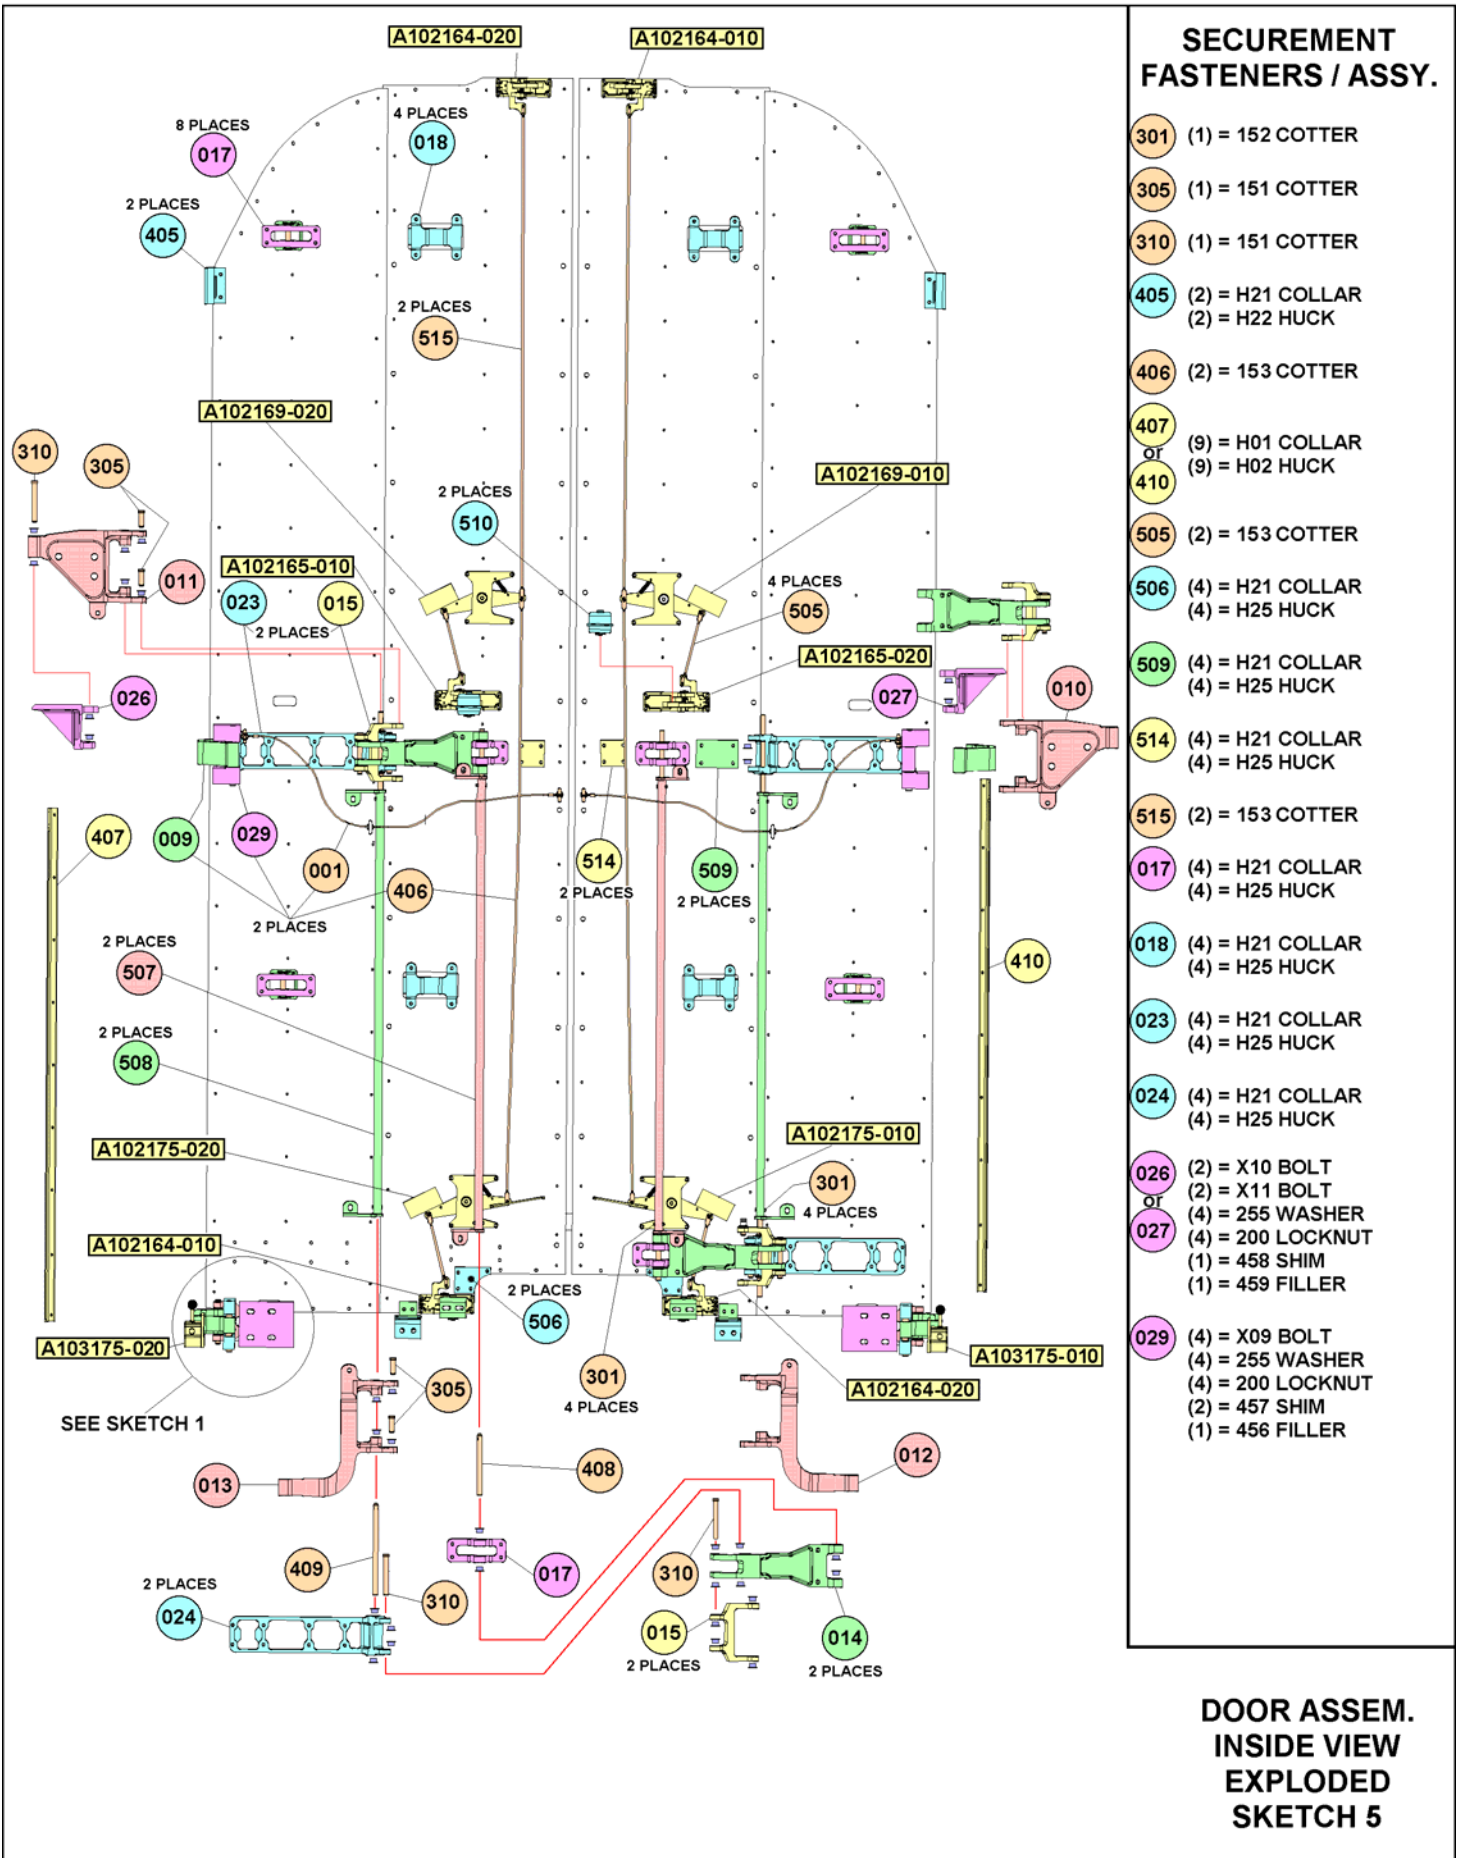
A102164-020
A102164-010
8 PLACES
017
4 PLACES
018
2 PLACES
405
2 PLACES
515
A102169-020
310
305
011
A102165-010
023
015
2 PLACES
2 PLACES
510
A102169-010
4 PLACES
505
A102165-020
027
010
026
407
009
029
001
406
2 PLACES
514
2 PLACES
509
2 PLACES
2 PLACES
507
410
2 PLACES
508
A102175-020
A102175-010
301
4 PLACES
A102164-010
2 PLACES
506
A103175-020
A103175-010
305
301
4 PLACES
A102164-020
SEE SKETCH 1
013
408
012
409
017
310
2 PLACES
024
310
015
2 PLACES
014
2 PLACES

SECUREMENT FASTENERS / ASSY.

| | |
|---|---|
| 301 | (1) = 152 COTTER |
| 305 | (1) = 151 COTTER |
| 310 | (1) = 151 COTTER |
| 405 | (2) = H21 COLLAR (2) = H22 HUCK |
| 406 | (2) = 153 COTTER |
| 407 or 410 | (9) = H01 COLLAR (9) = H02 HUCK |
| 505 | (2) = 153 COTTER |
| 506 | (4) = H21 COLLAR (4) = H25 HUCK |
| 509 | (4) = H21 COLLAR (4) = H25 HUCK |
| 514 | (4) = H21 COLLAR (4) = H25 HUCK |
| 515 | (2) = 153 COTTER |
| 017 | (4) = H21 COLLAR (4) = H25 HUCK |
| 018 | (4) = H21 COLLAR (4) = H25 HUCK |
| 023 | (4) = H21 COLLAR (4) = H25 HUCK |
| 024 | (4) = H21 COLLAR (4) = H25 HUCK |
| 026 or 027 | (2) = X10 BOLT (2) = X11 BOLT (4) = 255 WASHER (4) = 200 LOCKNUT (1) = 458 SHIM (1) = 459 FILLER |
| 029 | (4) = X09 BOLT (4) = 255 WASHER (4) = 200 LOCKNUT (2) = 457 SHIM (1) = 456 FILLER |

DOOR ASSEM. INSIDE VIEW EXPLODED SKETCH 5